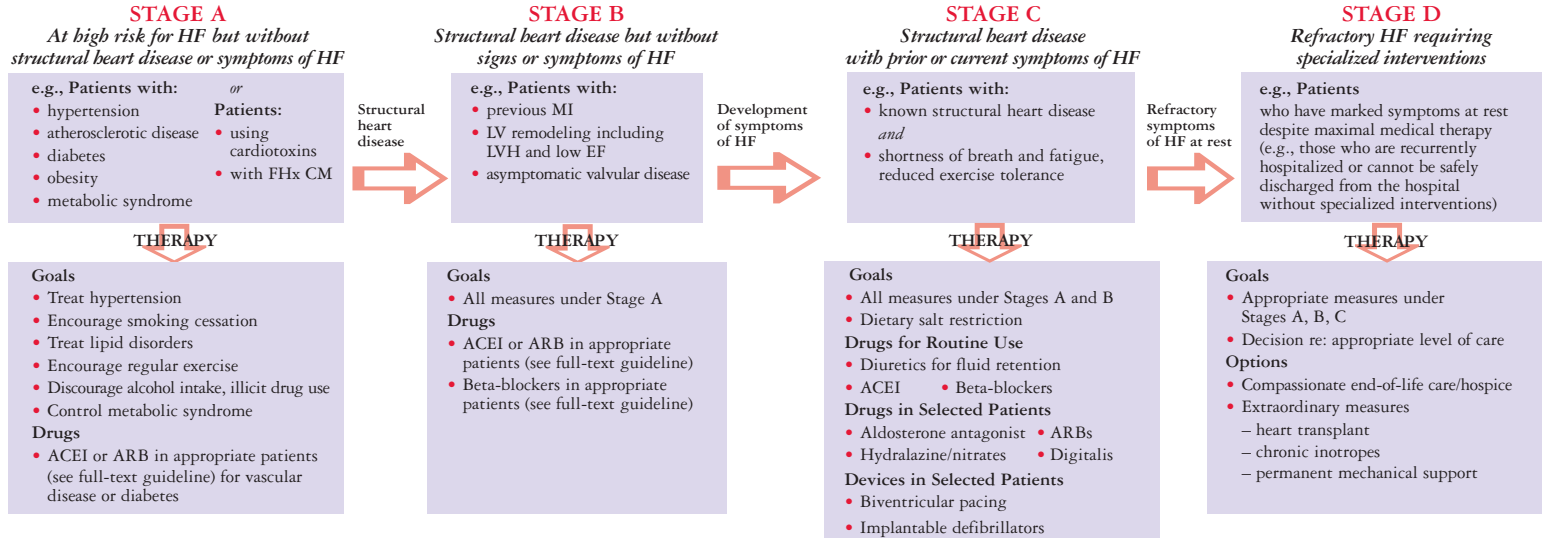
STAGE A
At high risk for HF but without structural heart disease or symptoms of HF

e.g., Patients with:
• hypertension
• atherosclerotic disease
• diabetes
• obesity
• metabolic syndrome

or

Patients:
• using cardiotoxins
• with FHx CM

Structural heart disease

STAGE B
Structural heart disease but without signs or symptoms of HF

e.g., Patients with:
• previous MI
• LV remodeling including LVH and low EF
• asymptomatic valvular disease

Development of symptoms of HF

STAGE C
Structural heart disease with prior or current symptoms of HF

e.g., Patients with:
• known structural heart disease
and
• shortness of breath and fatigue, reduced exercise tolerance

Refractory symptoms of HF at rest

STAGE D
Refractory HF requiring specialized interventions

e.g., Patients
who have marked symptoms at rest despite maximal medical therapy (e.g., those who are recurrently hospitalized or cannot be safely discharged from the hospital without specialized interventions)

THERAPY

Goals
• Treat hypertension
• Encourage smoking cessation
• Treat lipid disorders
• Encourage regular exercise
• Discourage alcohol intake, illicit drug use
• Control metabolic syndrome
Drugs
• ACEI or ARB in appropriate patients (see full-text guideline) for vascular disease or diabetes

THERAPY

Goals
• All measures under Stage A
Drugs
• ACEI or ARB in appropriate patients (see full-text guideline)
• Beta-blockers in appropriate patients (see full-text guideline)

THERAPY

Goals
• All measures under Stages A and B
• Dietary salt restriction
Drugs for Routine Use
• Diuretics for fluid retention
• ACEI • Beta-blockers
Drugs in Selected Patients
• Aldosterone antagonist • ARBs
• Hydralazine/nitrates • Digitalis
Devices in Selected Patients
• Biventricular pacing
• Implantable defibrillators

THERAPY

Goals
• Appropriate measures under Stages A, B, C
• Decision re: appropriate level of care
Options
• Compassionate end-of-life care/hospice
• Extraordinary measures
– heart transplant
– chronic inotropes
– permanent mechanical support